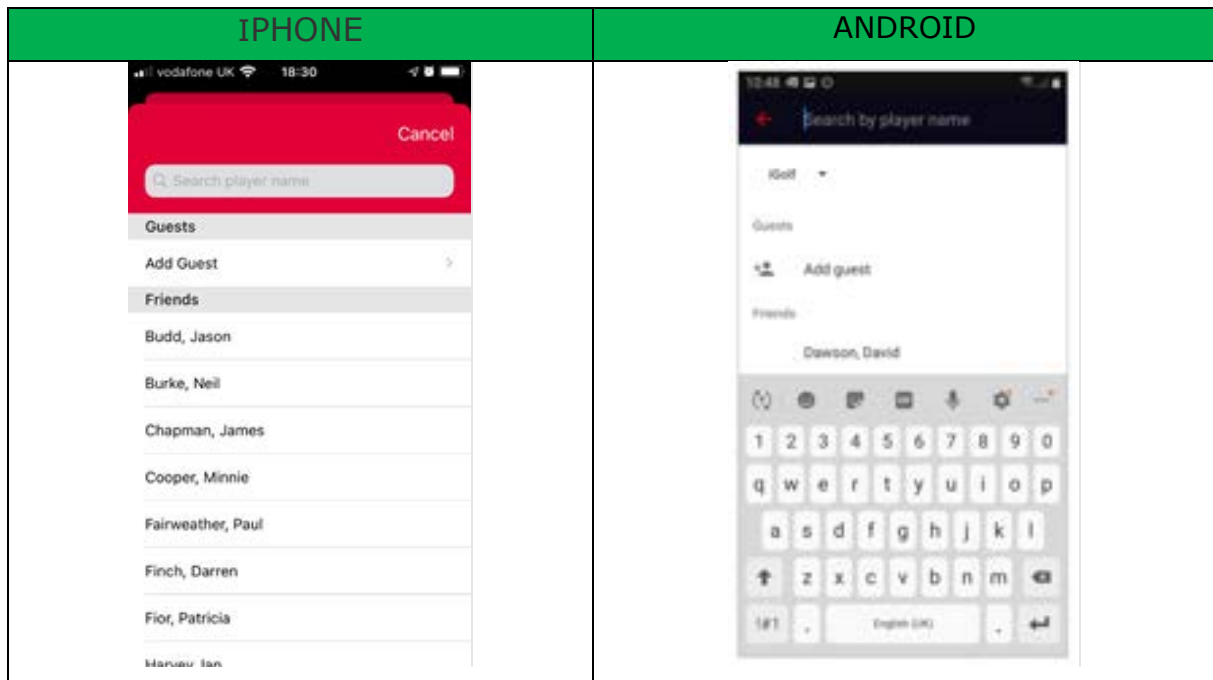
| IPHONE | ANDROID |
|---|---|
| vodafone UK 18:30<br>Cancel<br>Search player name<br>Guests<br>Add Guest<br>Friends<br>Budd, Jason<br>Burke, Neil<br>Chapman, James<br>Cooper, Minnie<br>Fairweather, Paul<br>Finch, Darren<br>Fior, Patricia<br>Harvey, Ian | 10:48<br>Search by player name<br>iGolf<br>Guests<br>Add guest<br>Friends<br>Dawson, David<br>1 2 3 4 5 6 7 8 9 0<br>q w e r t y u i o p<br>a s d f g h j k l<br>z x c v b n m<br>?#1 , English (UK) . |